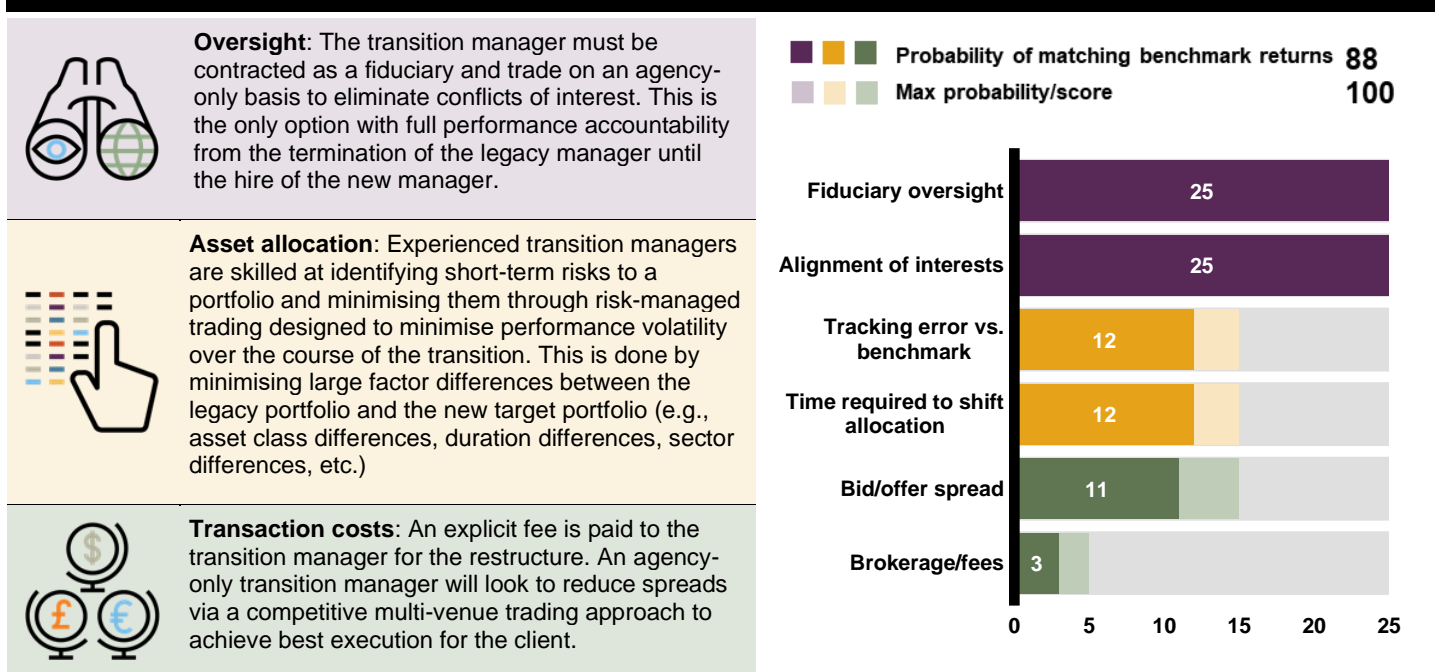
**Oversight**: The transition manager must be contracted as a fiduciary and trade on an agency-only basis to eliminate conflicts of interest. This is the only option with full performance accountability from the termination of the legacy manager until the hire of the new manager.

**Asset allocation**: Experienced transition managers are skilled at identifying short-term risks to a portfolio and minimising them through risk-managed trading designed to minimise performance volatility over the course of the transition. This is done by minimising large factor differences between the legacy portfolio and the new target portfolio (e.g., asset class differences, duration differences, sector differences, etc.)

**Transaction costs**: An explicit fee is paid to the transition manager for the restructure. An agency-only transition manager will look to reduce spreads via a competitive multi-venue trading approach to achieve best execution for the client.

Probability of matching benchmark returns 88
Max probability/score 100

Fiduciary oversight 25
Alignment of interests 25
Tracking error vs. benchmark 12
Time required to shift allocation 12
Bid/offer spread 11
Brokerage/fees 3

0 5 10 15 20 25